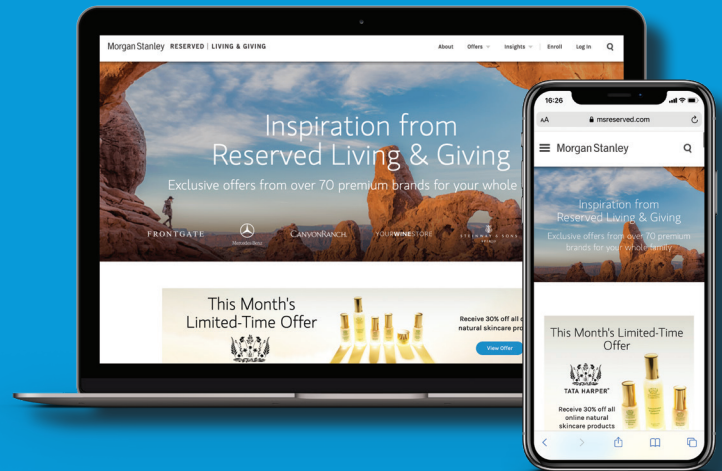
Morgan Stanley RESERVED | LIVING & GIVING

About Offers Insights Enroll Log In

Inspiration from Reserved Living & Giving

Exclusive offers from over 70 premium brands for your whole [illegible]

FRONTGATE

Mercedes-Benz

CANYONRANCH.

YOURWINESTORE

STEINWAY & SONS

This Month's Limited-Time Offer

Receive 30% off all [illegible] natural skincare pro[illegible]

View Offer

16:26

AA

msreserved.com

Morgan Stanley

Inspiration from Reserved Living & Giving

Exclusive offers from over 70 premium brands for your whole family

This Month's Limited-Time Offer

TATA HARPER

Receive 30% off all online natural skincare products